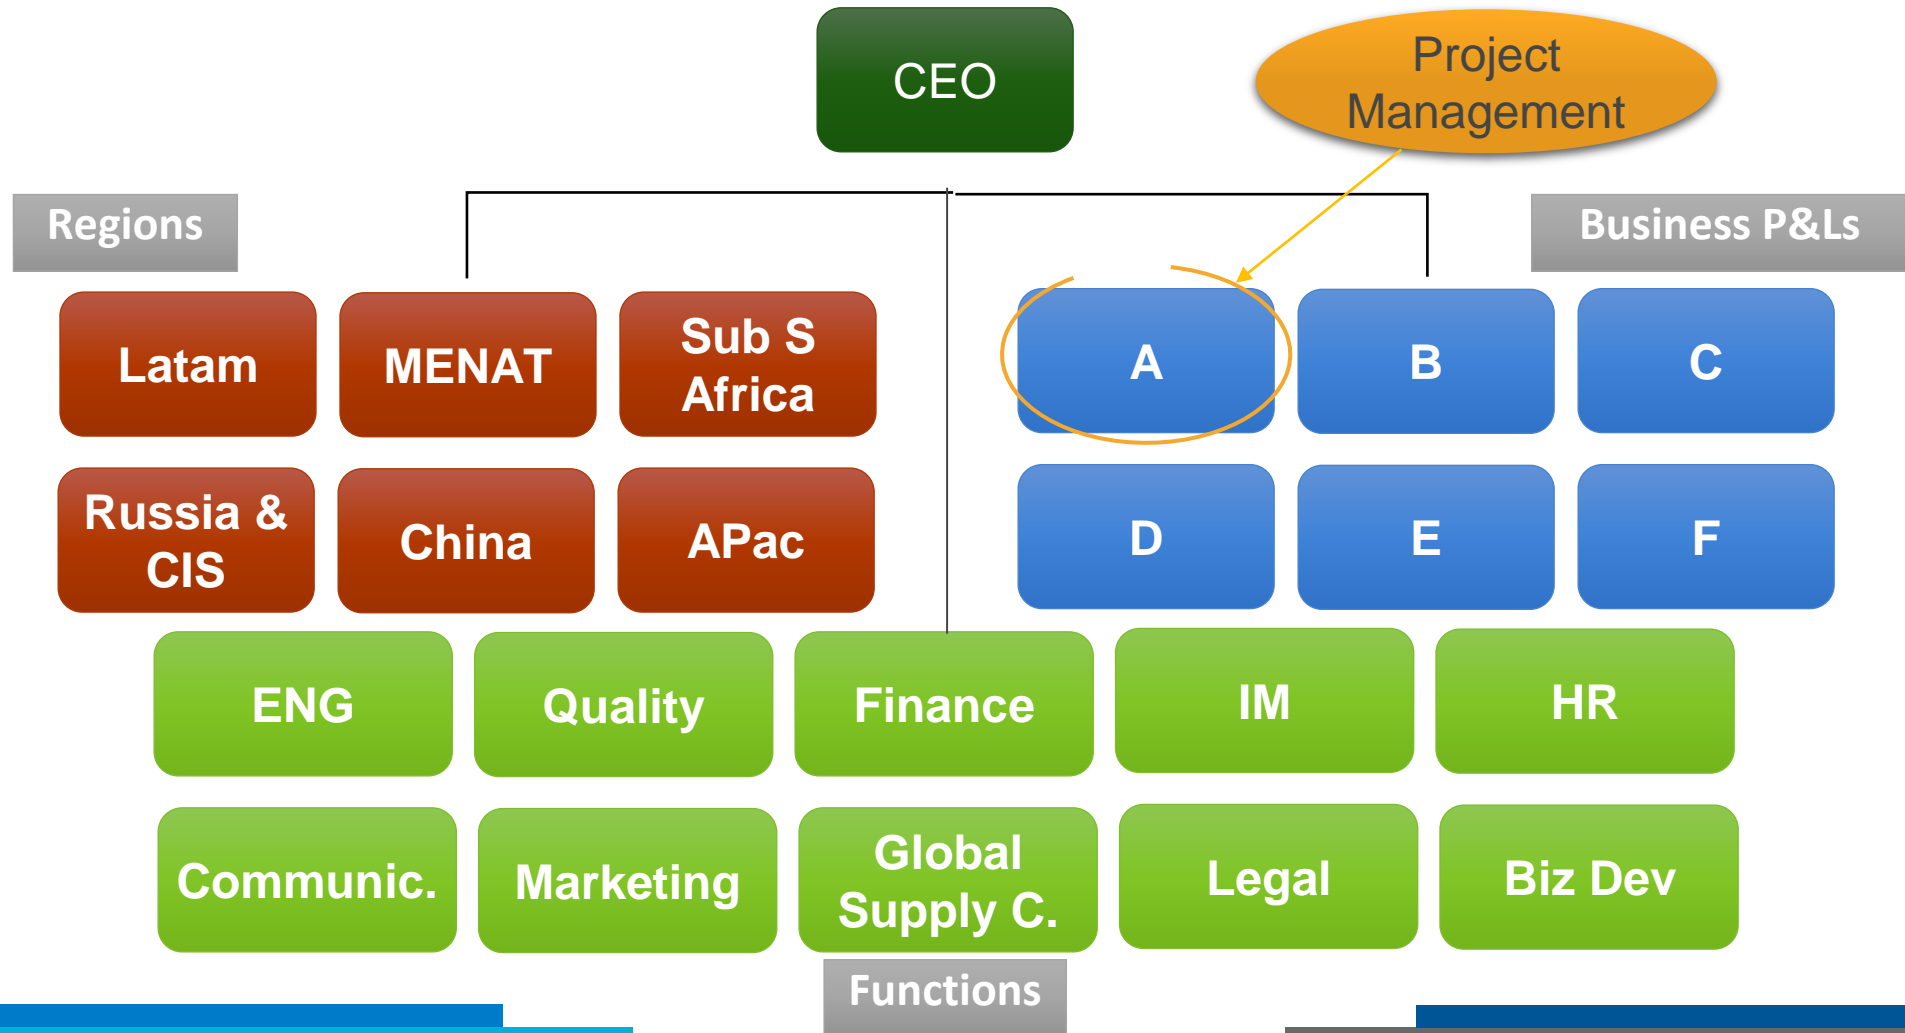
CEO

Project Management

Regions

Business P&Ls

Latam

MENAT

Sub S Africa

A

B

C

Russia & CIS

China

APac

D

E

F

ENG

Quality

Finance

IM

HR

Communic.

Marketing

Global Supply C.

Legal

Biz Dev

Functions